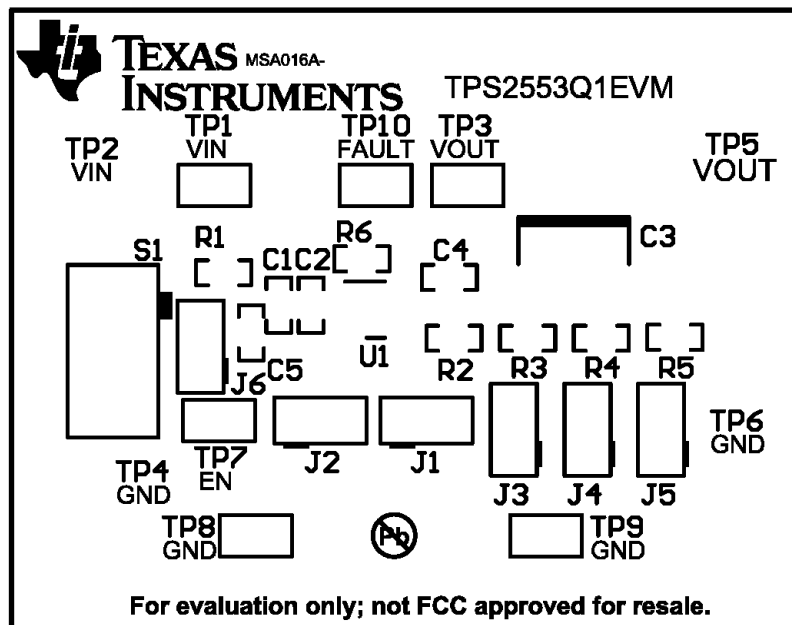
TEXAS INSTRUMENTS MSA016A-

TPS2553Q1EVM

TP2 VIN

TP1 VIN

TP10 FAULT

TP3 VOUT

TP5 VOUT

S1

R1

C1 C2

R6

C4

C3

C5

U1

R2

R3

R4

R5

J6

TP6 GND

TP7 EN

J2

J1

TP4 GND

J3

J4

J5

TP8 GND

Pb

TP9 GND

For evaluation only; not FCC approved for resale.